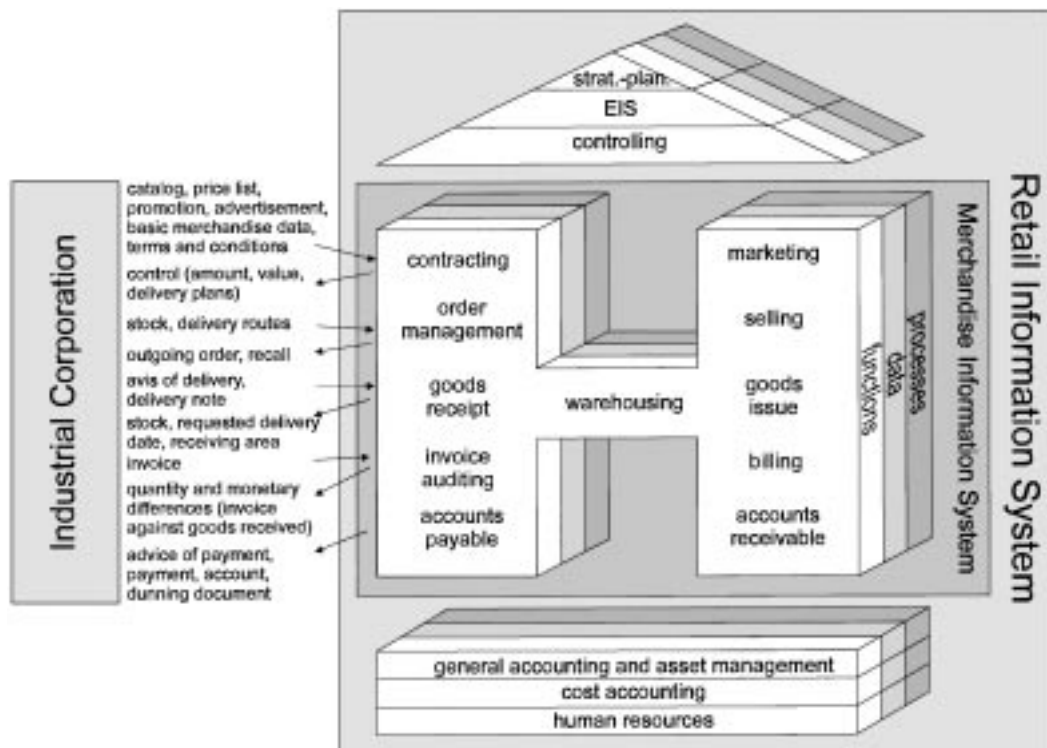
Industrial Corporation

catalog, price list, promotion, advertisement, basic merchandise data, terms and conditions

control (amount, value, delivery plans)

stock, delivery routes

outgoing order, recall

avis of delivery, delivery note

stock, requested delivery date, receiving area

invoice

quantity and monetary differences (invoice against goods received)

advice of payment, payment, account, dunning document

strat.-plan.

EIS

controlling

contracting

order management

goods receipt

invoice auditing

accounts payable

warehousing

marketing

selling

goods issue

billing

accounts receivable

functions

data

processes

Merchandise Information System

Retail Information System

general accounting and asset management

cost accounting

human resources